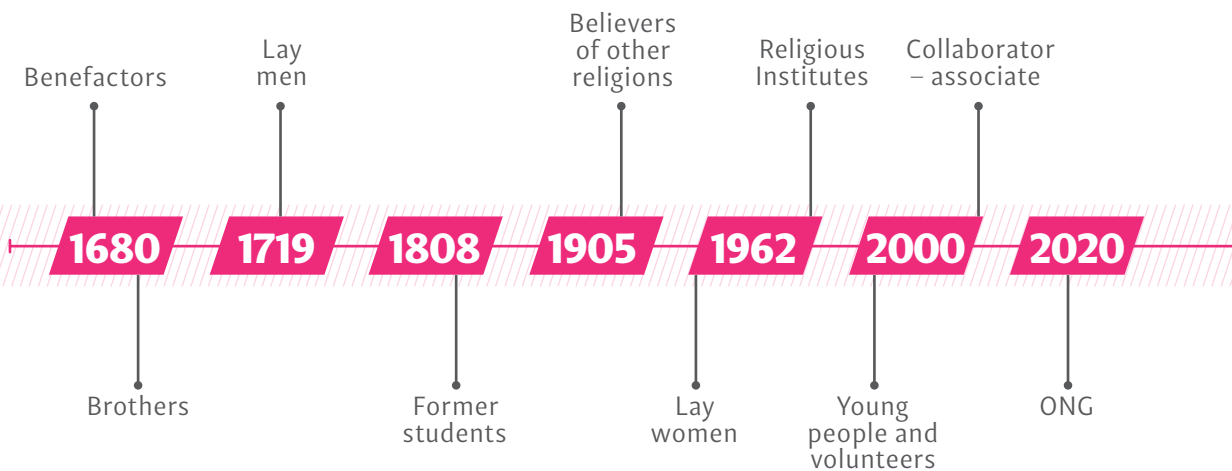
Benefactors

Lay men

Believers of other religions

Religious Institutes

Collaborator – associate

1680

1719

1808

1905

1962

2000

2020

Brothers

Former students

Lay women

Young people and volunteers

ONG